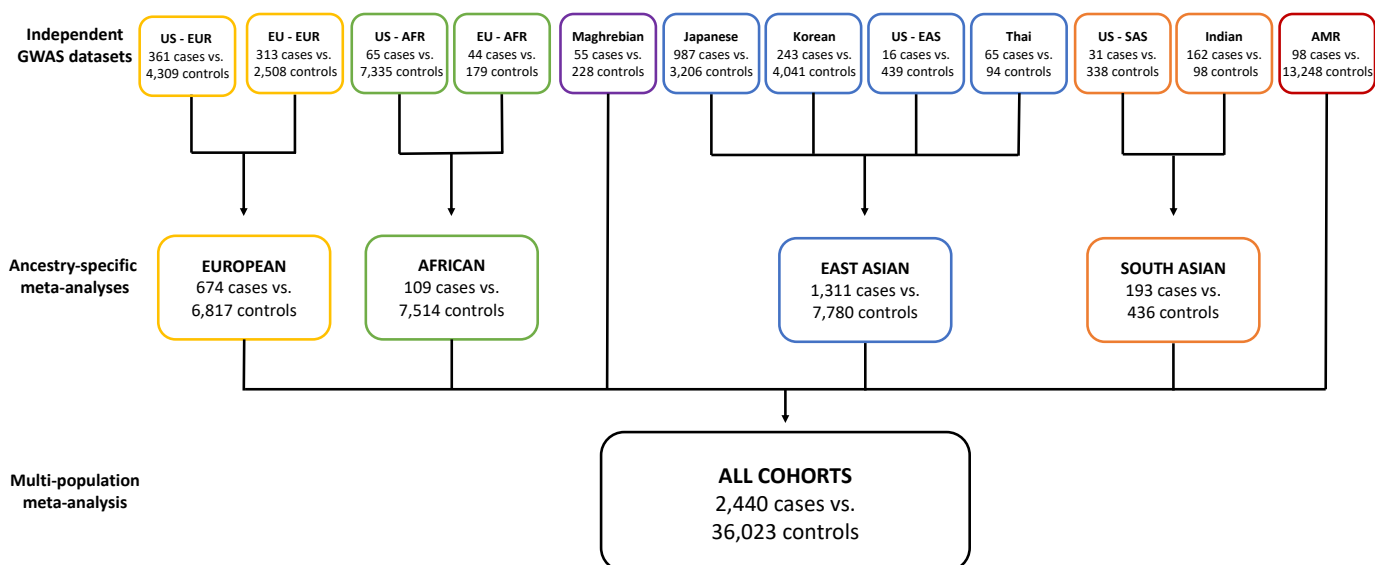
Independent GWAS datasets

US - EUR
361 cases vs.
4,309 controls

EU - EUR
313 cases vs.
2,508 controls

US - AFR
65 cases vs.
7,335 controls

EU - AFR
44 cases vs.
179 controls

Maghrebian
55 cases vs.
228 controls

Japanese
987 cases vs.
3,206 controls

Korean
243 cases vs.
4,041 controls

US - EAS
16 cases vs.
439 controls

Thai
65 cases vs.
94 controls

US - SAS
31 cases vs.
338 controls

Indian
162 cases vs.
98 controls

AMR
98 cases vs.
13,248 controls

Ancestry-specific meta-analyses

EUROPEAN
674 cases vs.
6,817 controls

AFRICAN
109 cases vs.
7,514 controls

EAST ASIAN
1,311 cases vs.
7,780 controls

SOUTH ASIAN
193 cases vs.
436 controls

Multi-population meta-analysis

ALL COHORTS
2,440 cases vs.
36,023 controls